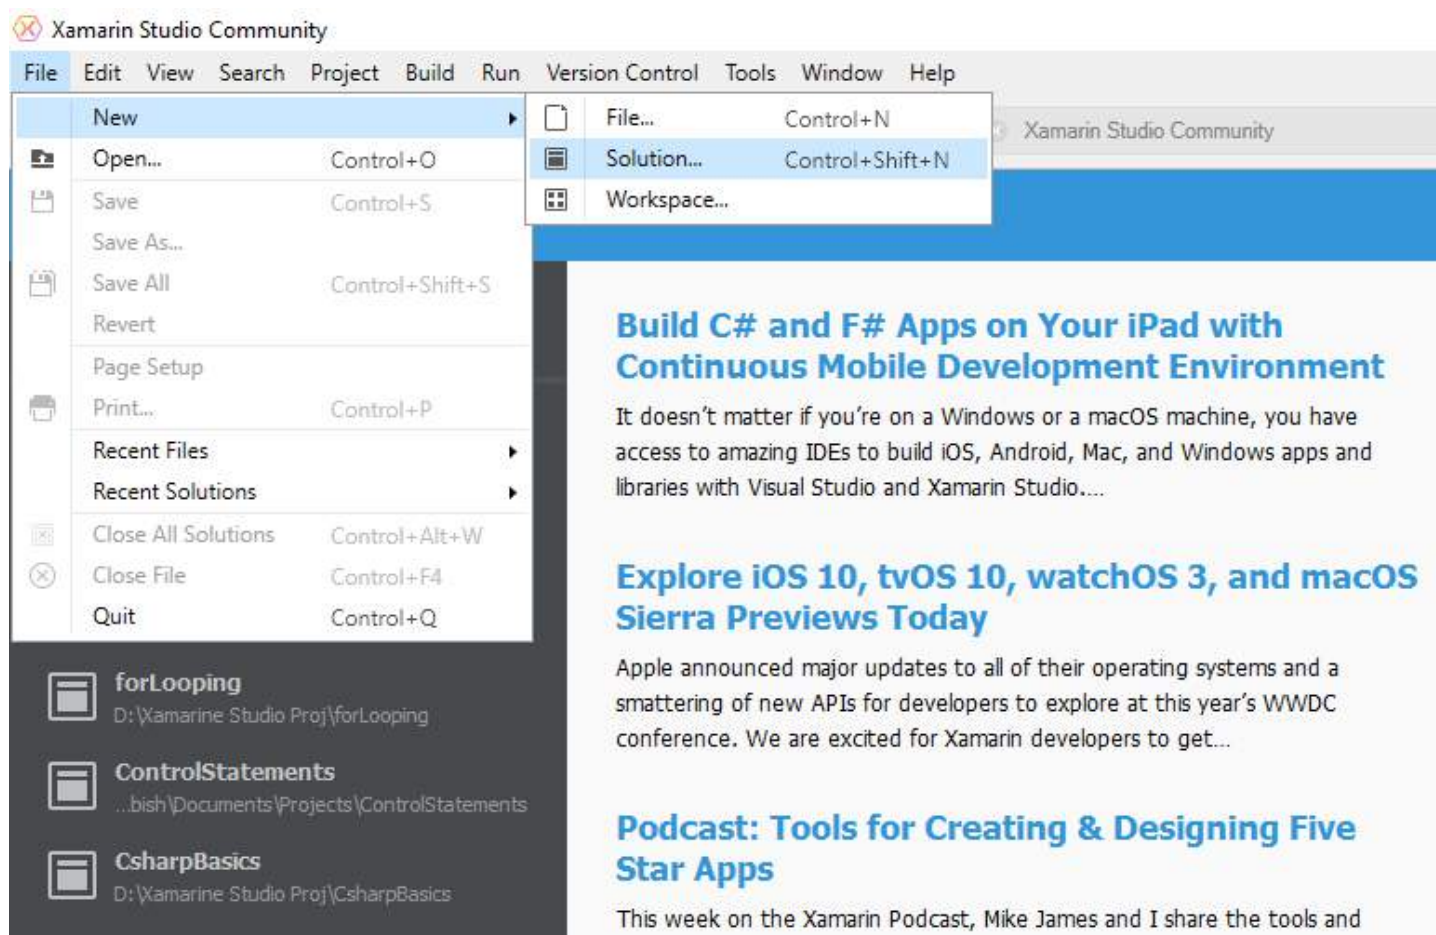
Xamarin Studio Community

File Edit View Search Project Build Run Version Control Tools Window Help

New
Open... Control+O
Save Control+S
Save As...
Save All Control+Shift+S
Revert
Page Setup
Print... Control+P
Recent Files
Recent Solutions
Close All Solutions Control+Alt+W
Close File Control+F4
Quit Control+Q

File... Control+N
Solution... Control+Shift+N
Workspace...

Xamarin Studio Community

Build C# and F# Apps on Your iPad with Continuous Mobile Development Environment

It doesn't matter if you're on a Windows or a macOS machine, you have access to amazing IDEs to build iOS, Android, Mac, and Windows apps and libraries with Visual Studio and Xamarin Studio....

Explore iOS 10, tvOS 10, watchOS 3, and macOS Sierra Previews Today

Apple announced major updates to all of their operating systems and a smattering of new APIs for developers to explore at this year's WWDC conference. We are excited for Xamarin developers to get...

Podcast: Tools for Creating & Designing Five Star Apps

This week on the Xamarin Podcast, Mike James and I share the tools and

forLooping
D:\Xamarine Studio Proj\forLooping

ControlStatements
...bish\Documents\Projects\ControlStatements

CsharpBasics
D:\Xamarine Studio Proj\CsharpBasics